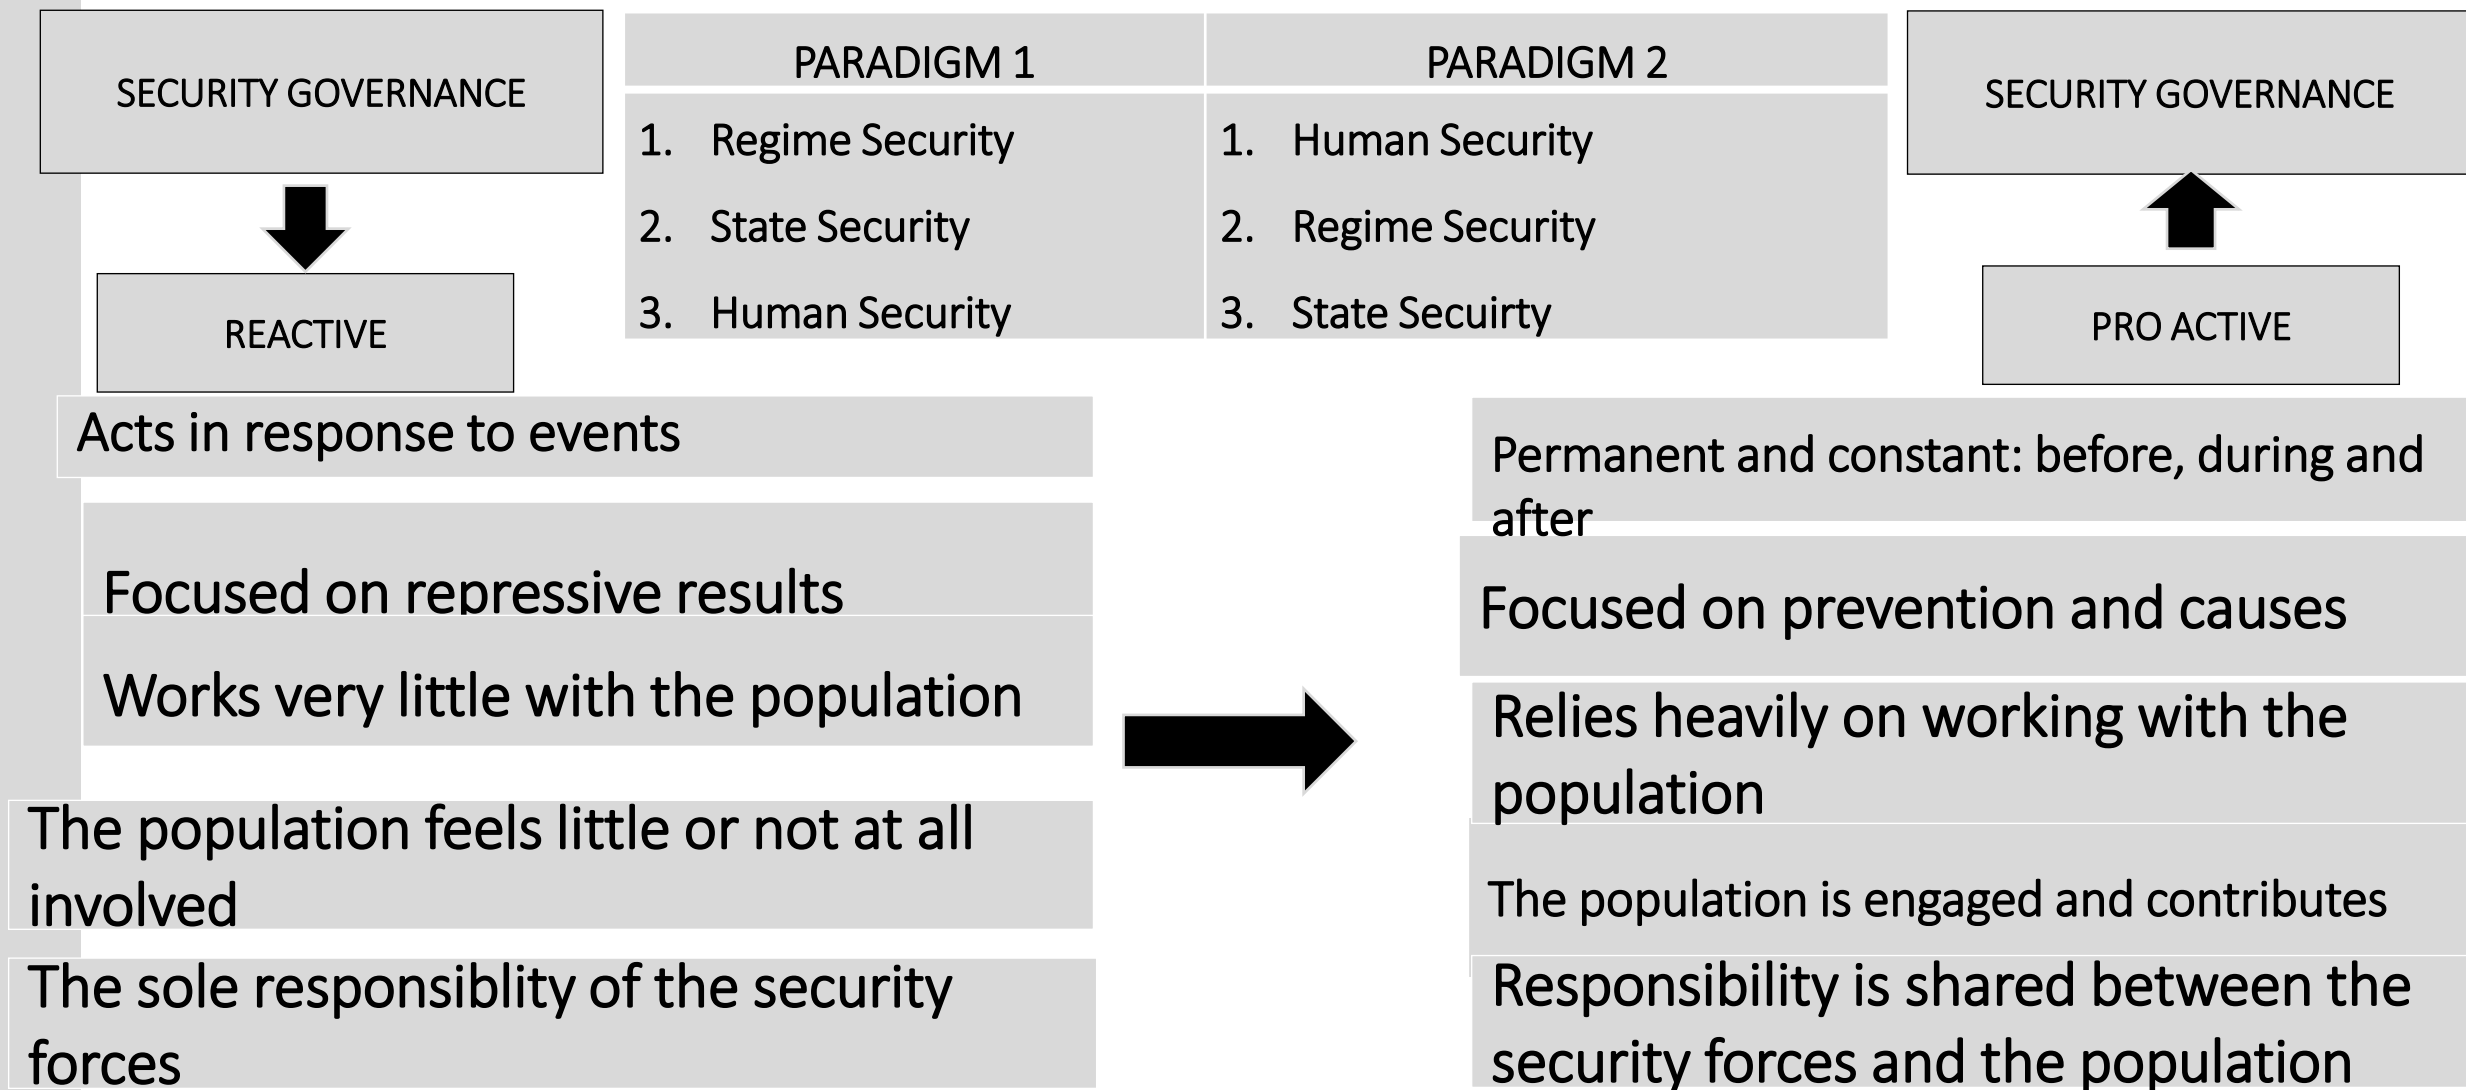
SECURITY GOVERNANCE

REACTIVE

| PARADIGM 1 | PARADIGM 2 |
|---|---|
| 1. Regime Security | 1. Human Security |
| 2. State Security | 2. Regime Security |
| 3. Human Security | 3. State Secuirty |

SECURITY GOVERNANCE

PRO ACTIVE

Acts in response to events

Focused on repressive results

Works very little with the population

The population feels little or not at all involved

The sole responsiblity of the security forces

Permanent and constant: before, during and after

Focused on prevention and causes

Relies heavily on working with the population

The population is engaged and contributes

Responsibility is shared between the security forces and the population